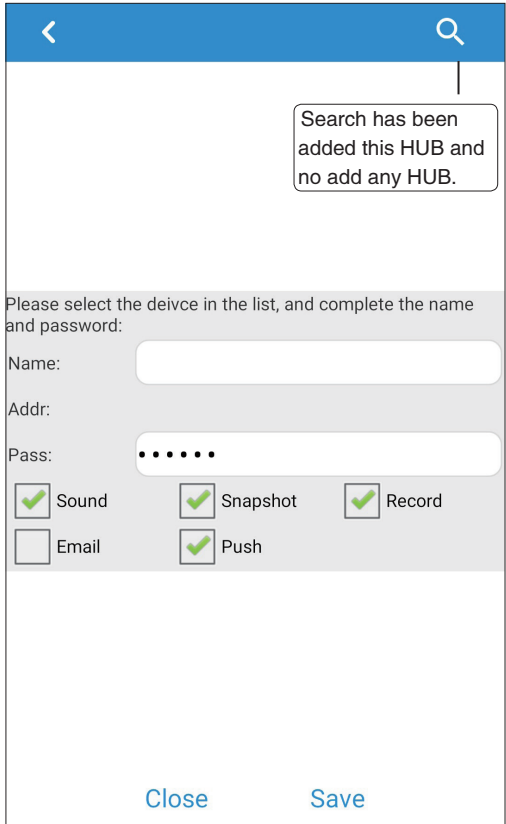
Search has been added this HUB and no add any HUB.

Please select the deivce in the list, and complete the name and password:

Name:

Addr:

Pass: ••••••

Sound

Snapshot

Record

Email

Push

Close

Save